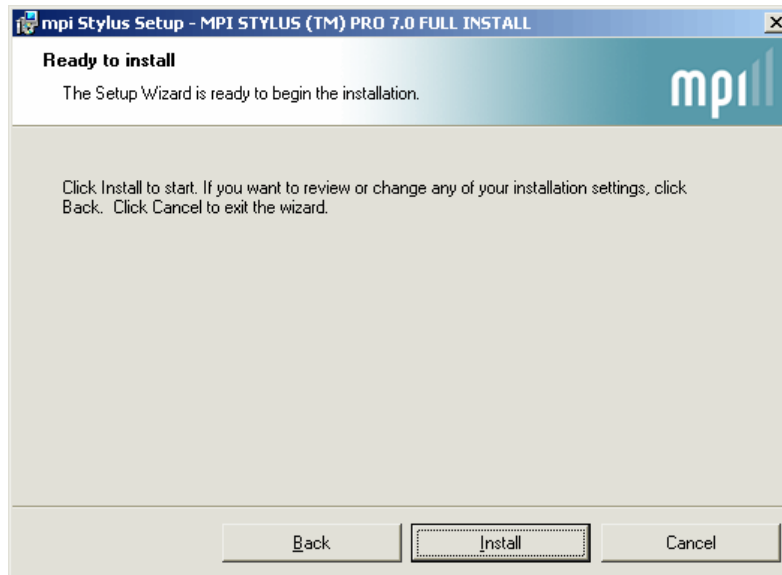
mpi Stylus Setup - MPI STYLUS (TM) PRO 7.0 FULL INSTALL

Ready to install

The Setup Wizard is ready to begin the installation.

mpi

Click Install to start. If you want to review or change any of your installation settings, click Back. Click Cancel to exit the wizard.

Back

Install

Cancel